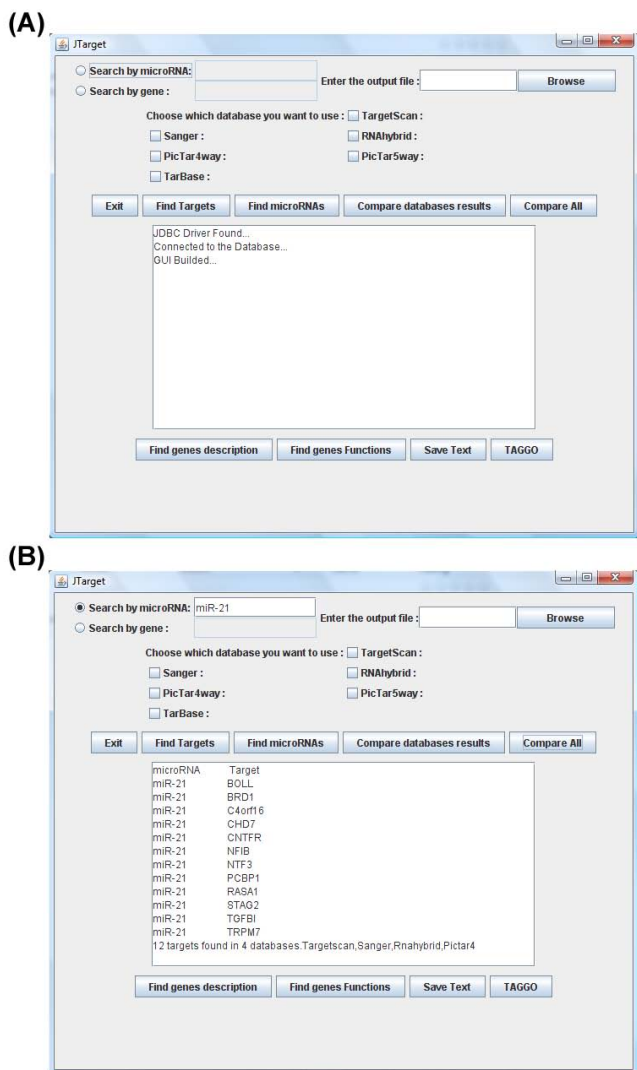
(A)

JTarget

Search by microRNA:
Search by gene :
Enter the output file :
Browse

Choose which database you want to use : TargetScan :
Sanger :
RNAhybrid :
PicTar4way :
PicTar5way :
TarBase :

Exit
Find Targets
Find microRNAs
Compare databases results
Compare All

JDBC Driver Found...
Connected to the Database...
GUI Builded...

Find genes description
Find genes Functions
Save Text
TAGGO

(B)

JTarget

Search by microRNA: miR-21
Search by gene :
Enter the output file :
Browse

Choose which database you want to use : TargetScan :
Sanger :
RNAhybrid :
PicTar4way :
PicTar5way :
TarBase :

Exit
Find Targets
Find microRNAs
Compare databases results
Compare All

| microRNA | Target |
|---|---|
| miR-21 | BOLL |
| miR-21 | BRD1 |
| miR-21 | C4orf16 |
| miR-21 | CHD7 |
| miR-21 | CNTFR |
| miR-21 | NFIB |
| miR-21 | NTF3 |
| miR-21 | PCBP1 |
| miR-21 | RASA1 |
| miR-21 | STAG2 |
| miR-21 | TGFBI |
| miR-21 | TRPM7 |

12 targets found in 4 databases.Targetscan,Sanger,Rnahybrid,Pictar4

Find genes description
Find genes Functions
Save Text
TAGGO